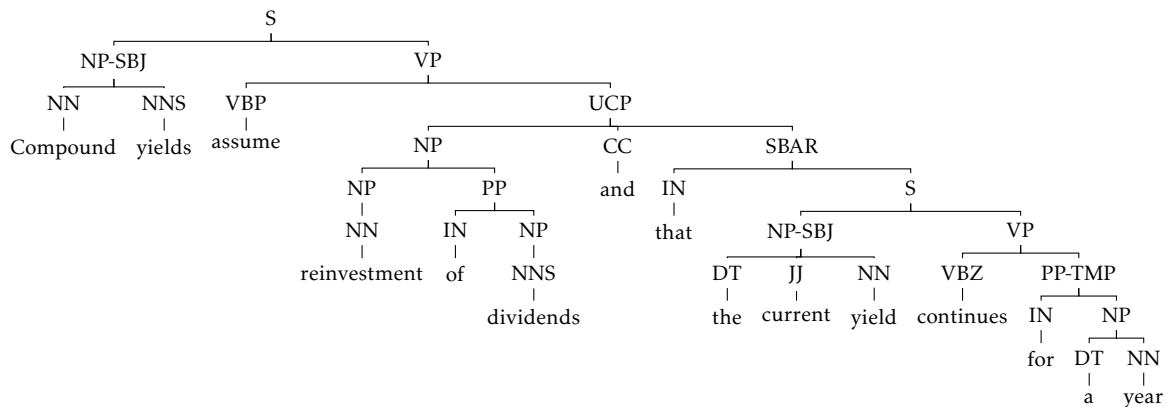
S
NP-SBJ VP
NN NNS VBP UCP
Compound yields assume
NP CC SBAR
NP PP and IN S
NN IN NP that NP-SBJ VP
reinvestment of NNS DT JJ NN VBZ PP-TMP
dividends the current yield continues IN NP
for DT NN
a year